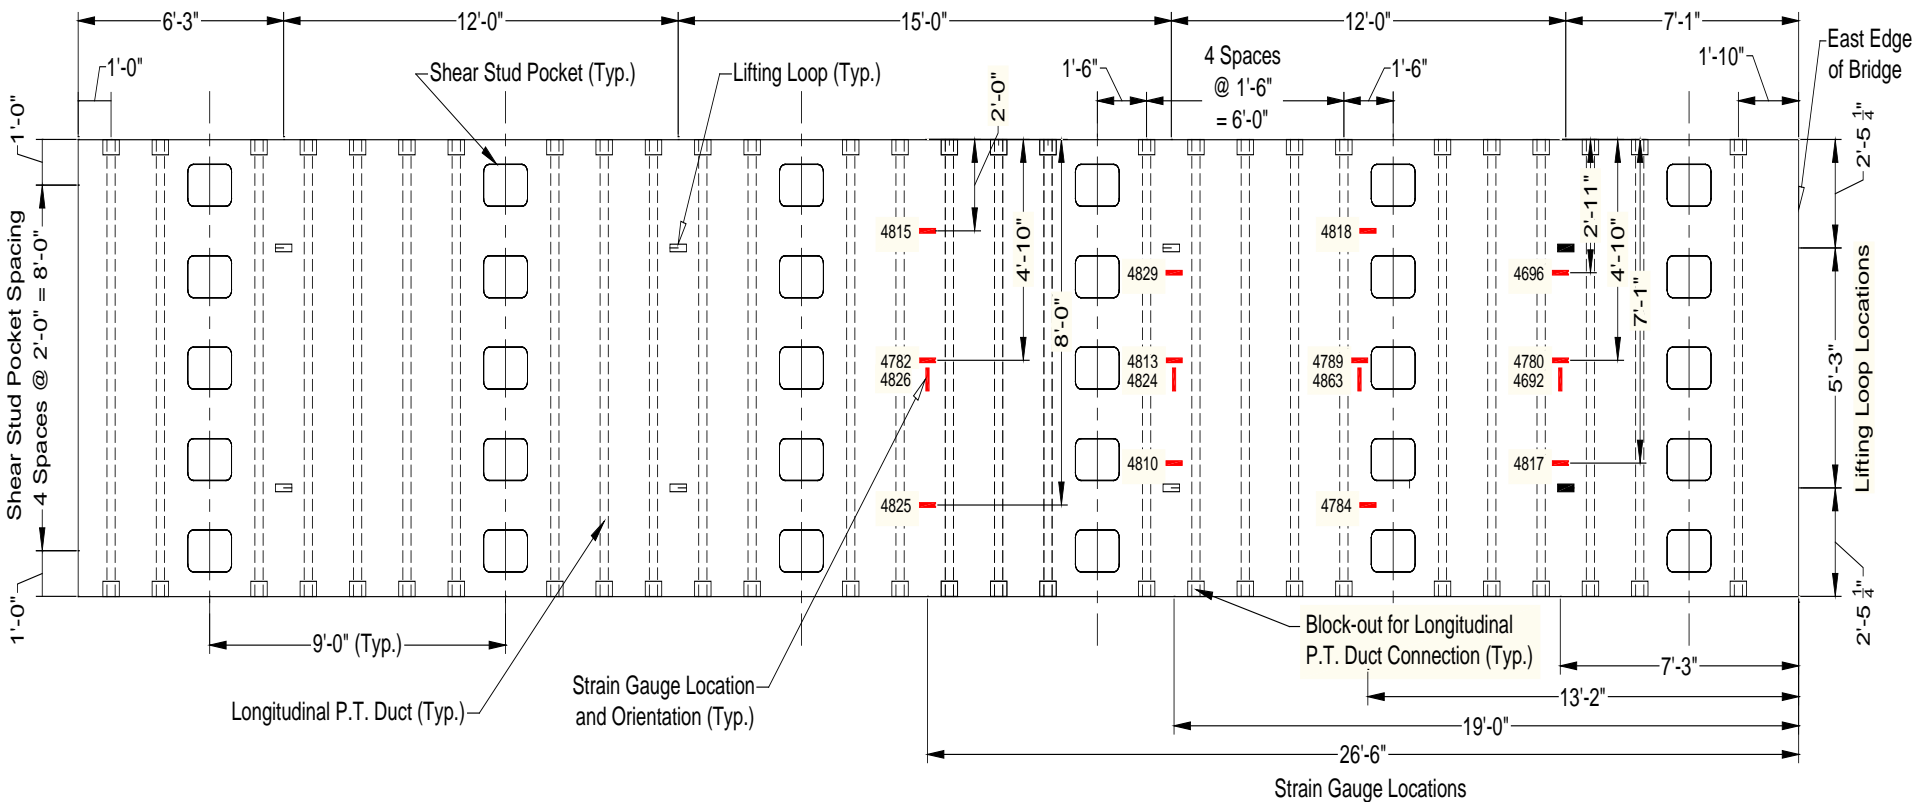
6'-3"
12'-0"
15'-0"
12'-0"
7'-1"
1'-0"
Shear Stud Pocket (Typ.)
Lifting Loop (Typ.)
2'-0"
1'-6"
4 Spaces @ 1'-6" = 6'-0"
1'-6"
1'-10"
East Edge of Bridge
1'-0"
2'-5 $\frac{1}{4}$"
Shear Stud Pocket Spacing
4 Spaces @ 2'-0" = 8'-0"
4815
4'-10"
8'-0"
4818
2'-11"
4829
4696
4'-10"
7'-1"
5'-3"
Lifting Loop Locations
4782
4826
4813
4824
4789
4863
4780
4692
4810
4817
4825
4784
1'-0"
2'-5 $\frac{1}{4}$"
9'-0" (Typ.)
Block-out for Longitudinal P.T. Duct Connection (Typ.)
7'-3"
Strain Gauge Location and Orientation (Typ.)
13'-2"
Longitudinal P.T. Duct (Typ.)
19'-0"
26'-6"
Strain Gauge Locations